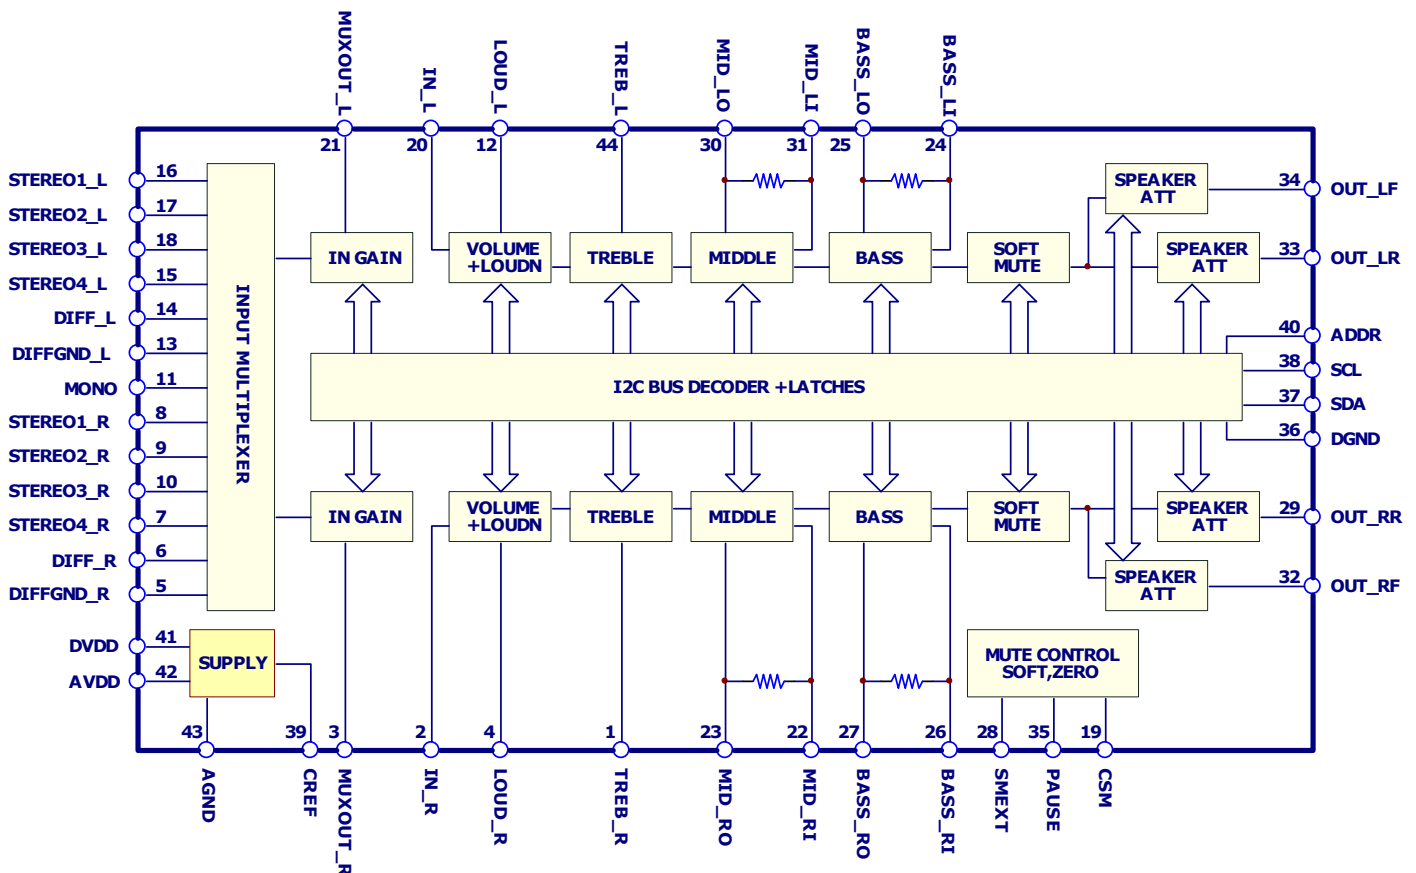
MUXOUT_L IN_L LOUD_L TREB_L MID_LO MID_LI BASS_LO BASS_LI

21 20 12 44 30 31 25 24

STEREO1_L 16
STEREO2_L 17
STEREO3_L 18
STEREO4_L 15
DIFF_L 14
DIFFGND_L 13
MONO 11
STEREO1_R 8
STEREO2_R 9
STEREO3_R 10
STEREO4_R 7
DIFF_R 6
DIFFGND_R 5
DVDD 41
AVDD 42

INPUT MULTIPLEXER

IN GAIN
VOLUME +LOUDN
TREBLE
MIDDLE
BASS
SOFT MUTE
SPEAKER ATT
SPEAKER ATT

I2C BUS DECODER +LATCHES

IN GAIN
VOLUME +LOUDN
TREBLE
MIDDLE
BASS
SOFT MUTE
SPEAKER ATT
SPEAKER ATT

SUPPLY

MUTE CONTROL SOFT,ZERO

34 OUT_LF
33 OUT_LR
40 ADDR
38 SCL
37 SDA
36 DGND
29 OUT_RR
32 OUT_RF

43 39 3 2 4 1 23 22 27 26 28 35 19

AGND CREF MUXOUT_R IN_R LOUD_R TREB_R MID_RO MID_RI BASS_RO BASS_RI SMEXT PAUSE CSM